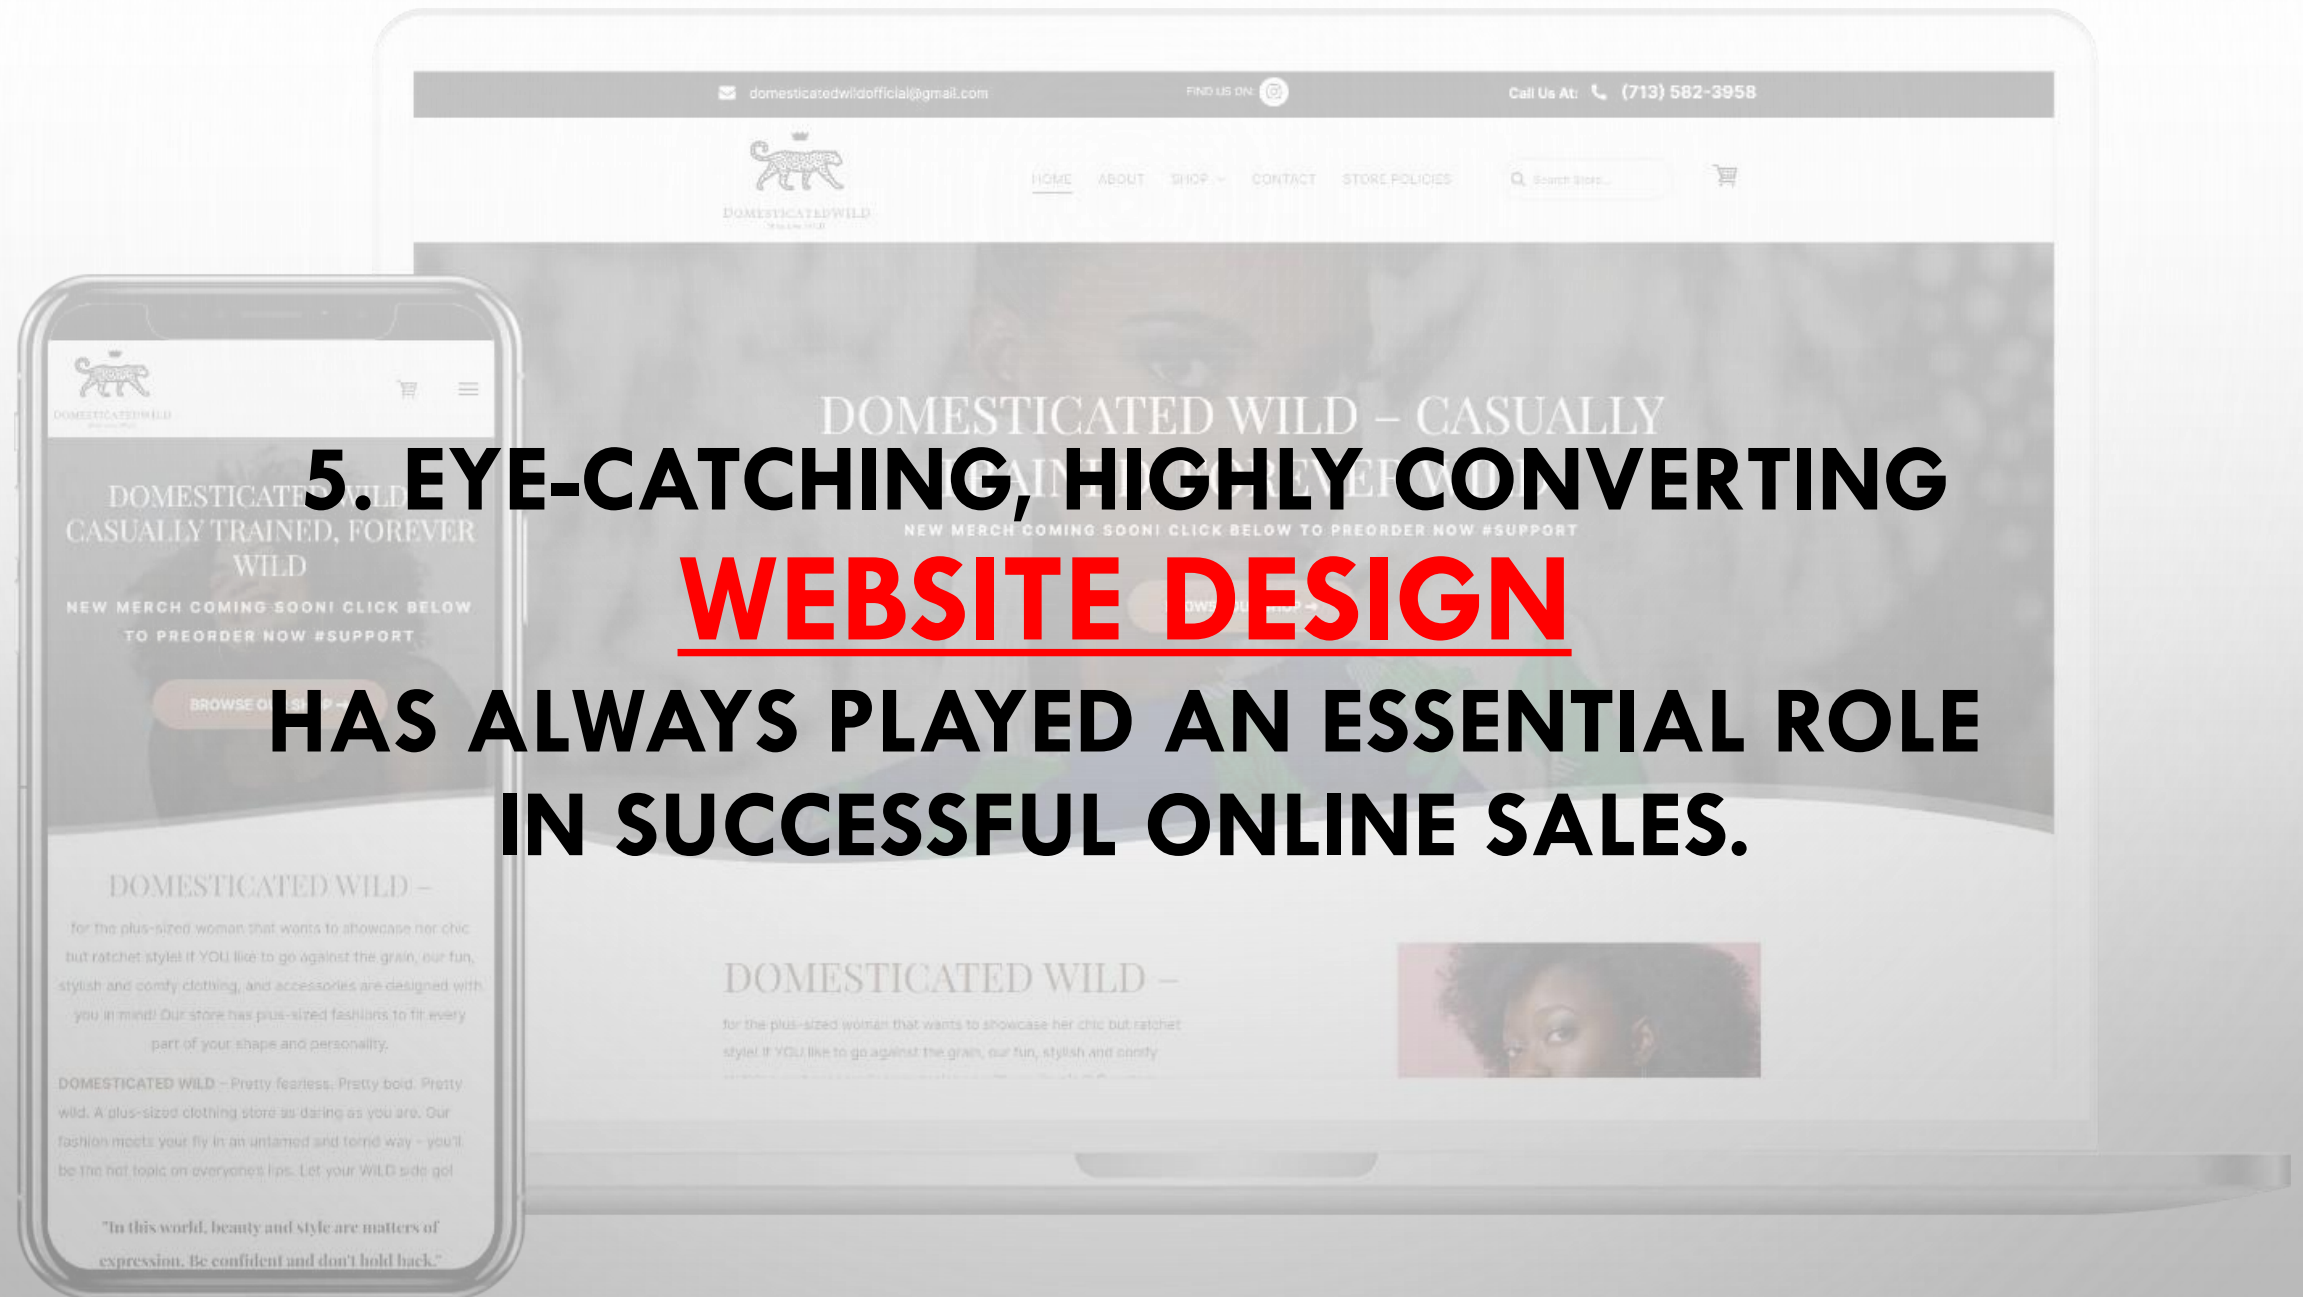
domesticatedwildofficial@gmail.com FIND US ON: Call Us At: (713) 582-3958

DOMESTICATEDWILD

HOME ABOUT SHOP CONTACT STORE POLICIES Search Store...

DOMESTICATED WILD – CASUALLY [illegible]

NEW MERCH COMING SOON! CLICK BELOW TO PREORDER NOW #SUPPORT

5. EYE-CATCHING, HIGHLY CONVERTING

WEBSITE DESIGN

HAS ALWAYS PLAYED AN ESSENTIAL ROLE IN SUCCESSFUL ONLINE SALES.

DOMESTICATED WILD –

for the plus-sized woman that wants to showcase her chic but ratchet style! If YOU like to go against the grain, our fun, stylish and comfy

DOMESTICATEDWILD

DOMESTICATED WILD – CASUALLY TRAINED, FOREVER WILD

NEW MERCH COMING SOON! CLICK BELOW TO PREORDER NOW #SUPPORT

BROWSE OUR SHOP →

DOMESTICATED WILD –

for the plus-sized woman that wants to showcase her chic but ratchet style! If YOU like to go against the grain, our fun, stylish and comfy clothing, and accessories are designed with you in mind! Our store has plus-sized fashions to fit every part of your shape and personality.

DOMESTICATED WILD – Pretty fearless. Pretty bold. Pretty wild. A plus-sized clothing store as daring as you are. Our fashion meets your fly in an untamed and torrid way – you'll be the hot topic on everyones lips. Let your WILD side go!

"In this world, beauty and style are matters of expression. Be confident and don't hold back."